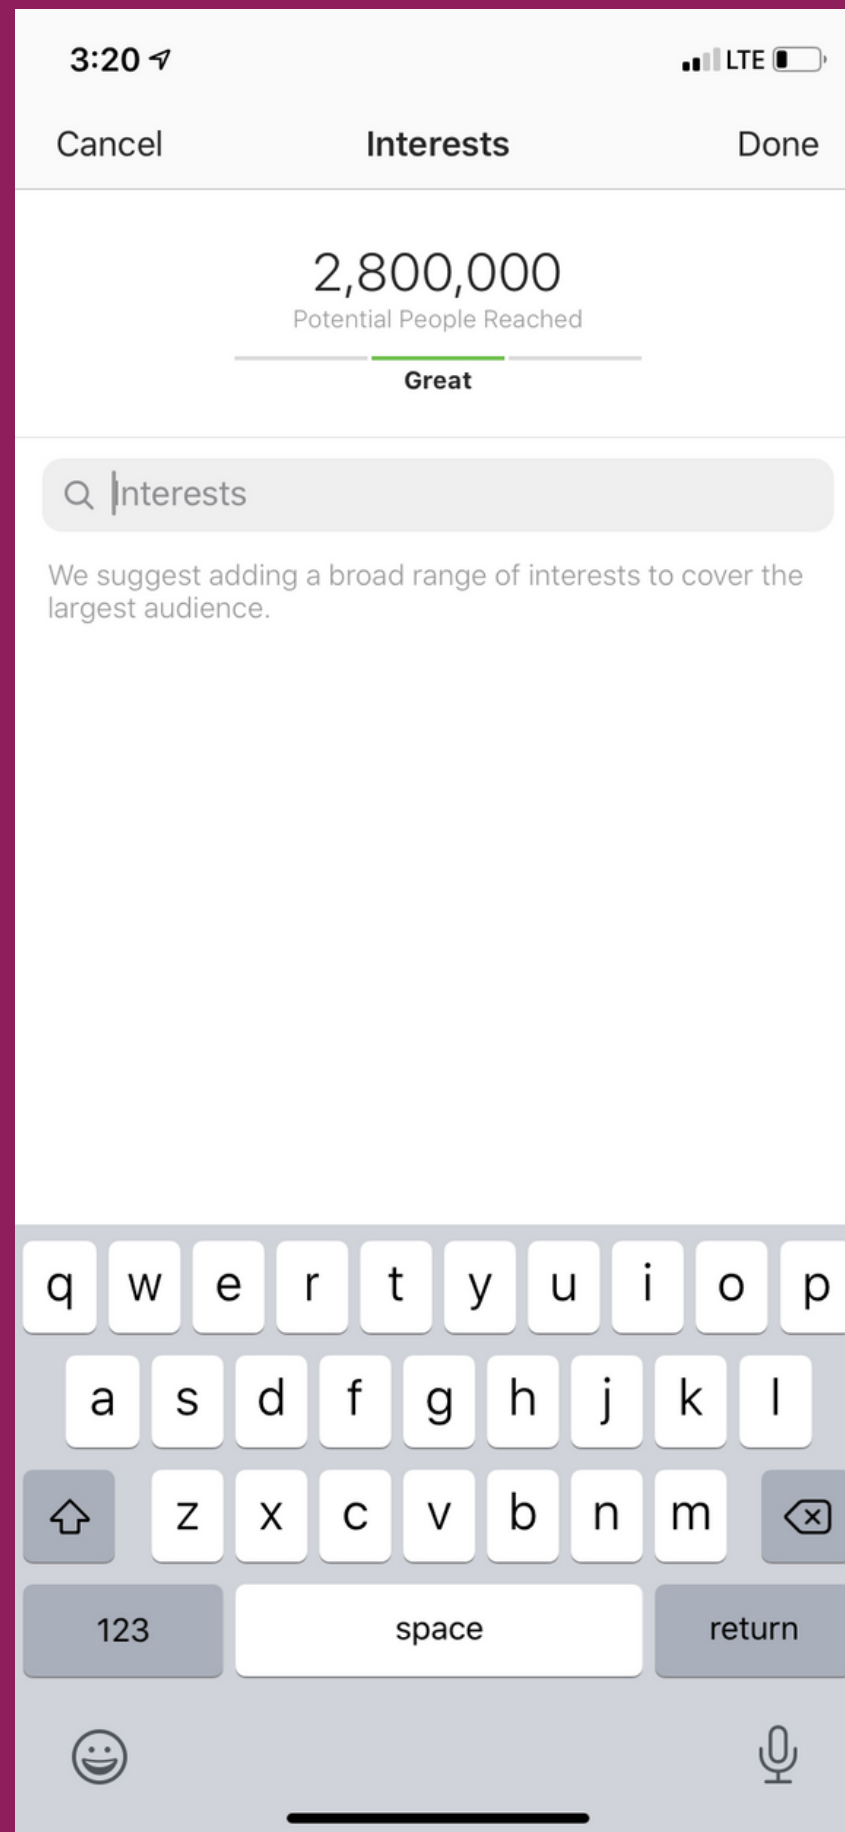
3:20

LTE

Cancel

Interests

Done

2,800,000

Potential People Reached

Great

Interests

We suggest adding a broad range of interests to cover the largest audience.

q w e r t y u i o p

a s d f g h j k l

z x c v b n m

123

space

return